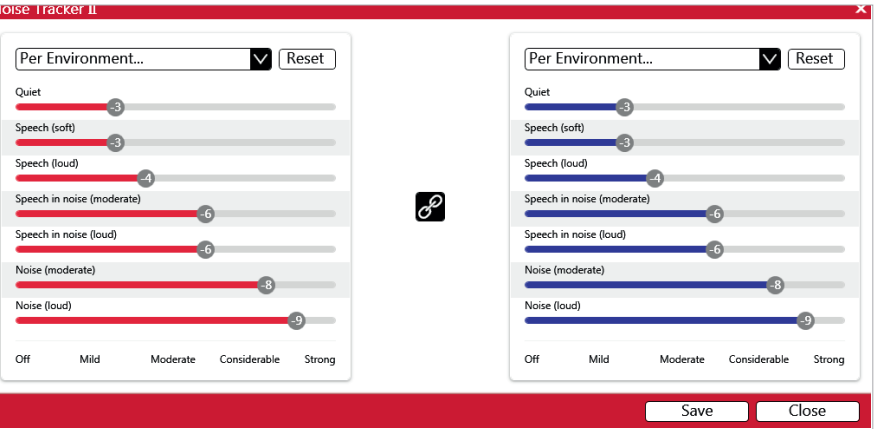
oise Tracker II

×

Per Environment...

Reset

Quiet
-3

Speech (soft)
-3

Speech (loud)
-4

Speech in noise (moderate)
-6

Speech in noise (loud)
-6

Noise (moderate)
-8

Noise (loud)
-9

Off Mild Moderate Considerable Strong

Per Environment...

Reset

Quiet
-3

Speech (soft)
-3

Speech (loud)
-4

Speech in noise (moderate)
-6

Speech in noise (loud)
-6

Noise (moderate)
-8

Noise (loud)
-9

Off Mild Moderate Considerable Strong

Save

Close